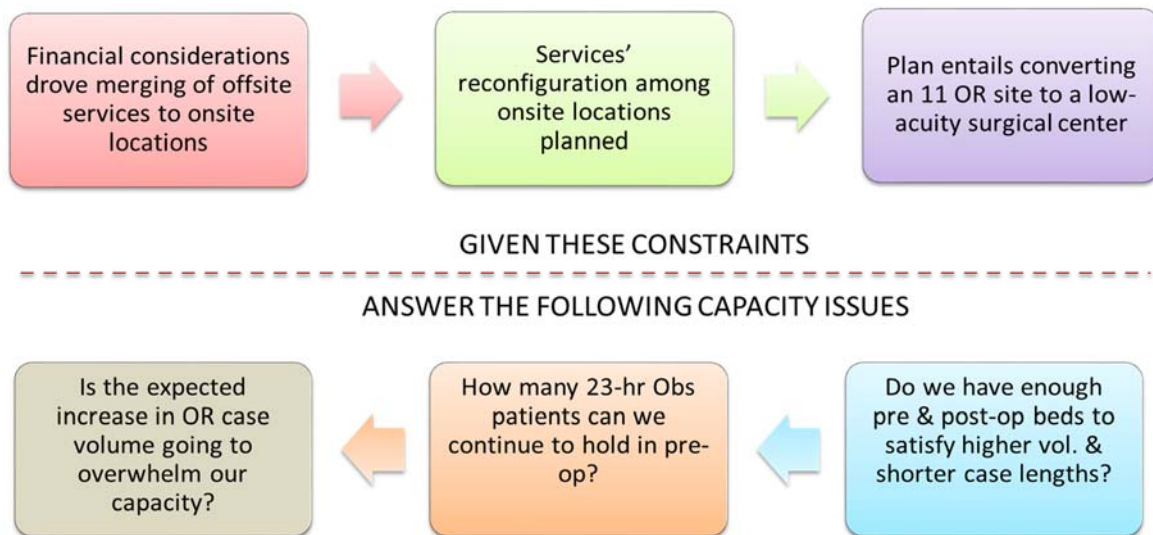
Financial considerations drove merging of offsite services to onsite locations

Services' reconfiguration among onsite locations planned

Plan entails converting an 11 OR site to a low-acuity surgical center

GIVEN THESE CONSTRAINTS

ANSWER THE FOLLOWING CAPACITY ISSUES

Do we have enough pre & post-op beds to satisfy higher vol. & shorter case lengths?

How many 23-hr Obs patients can we continue to hold in pre-op?

Is the expected increase in OR case volume going to overwhelm our capacity?